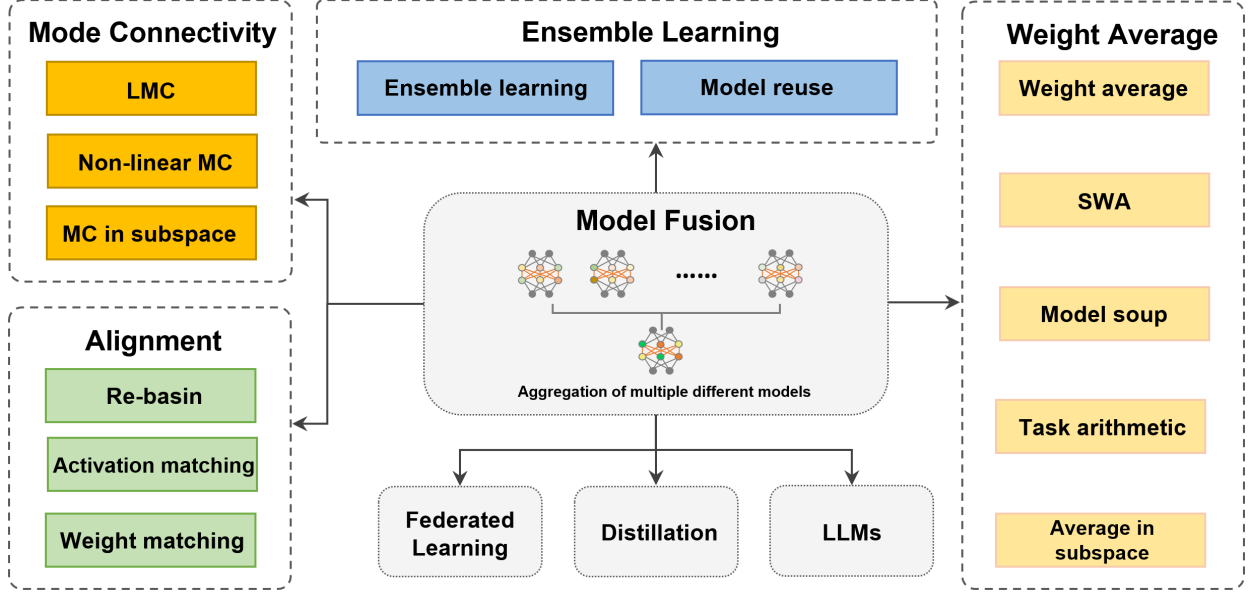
Mode Connectivity

LMC

Non-linear MC

MC in subspace

Ensemble Learning

Ensemble learning

Model reuse

Weight Average

Weight average

SWA

Model soup

Task arithmetic

Average in subspace

Model Fusion

......

Aggregation of multiple different models

Alignment

Re-basin

Activation matching

Weight matching

Federated Learning

Distillation

LLMs